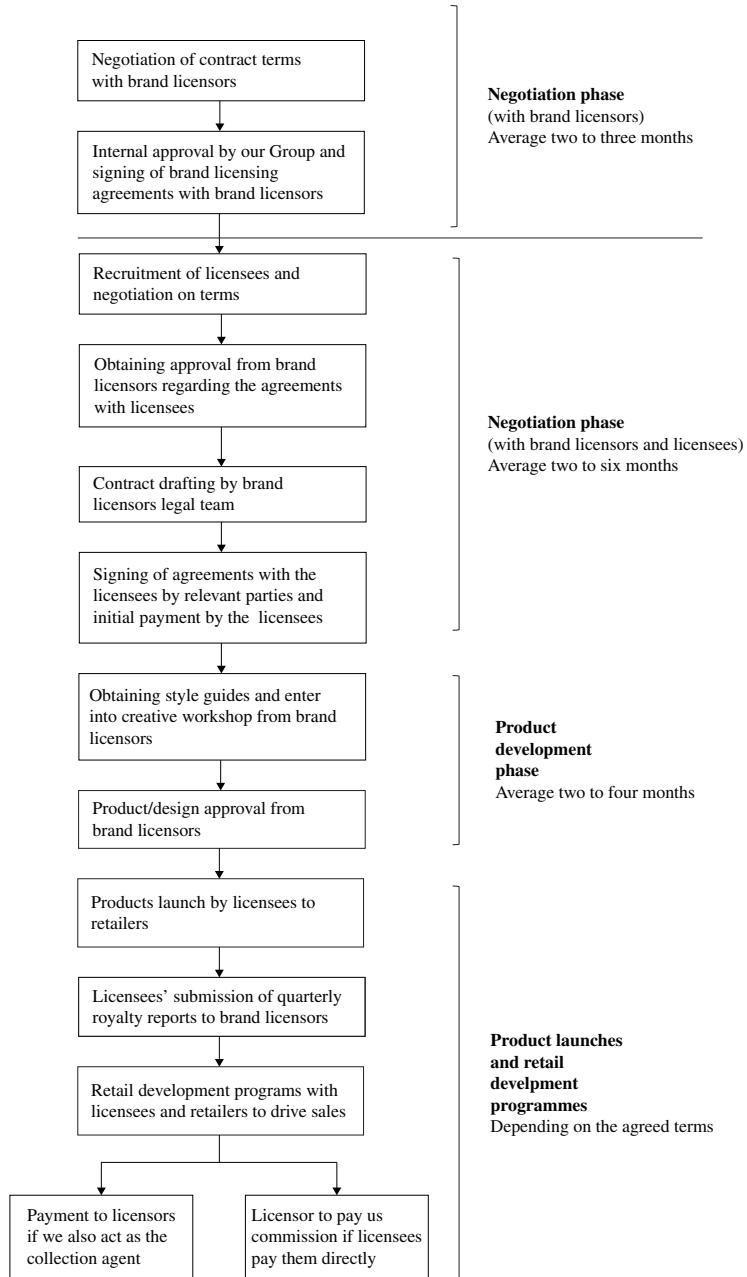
Negotiation of contract terms with brand licensors

Internal approval by our Group and signing of brand licensing agreements with brand licensors

**Negotiation phase**
(with brand licensors)
Average two to three months

Recruitment of licensees and negotiation on terms

Obtaining approval from brand licensors regarding the agreements with licensees

Contract drafting by brand licensors legal team

Signing of agreements with the licensees by relevant parties and initial payment by the licensees

**Negotiation phase**
(with brand licensors and licensees)
Average two to six months

Obtaining style guides and enter into creative workshop from brand licensors

Product/design approval from brand licensors

**Product development phase**
Average two to four months

Products launch by licensees to retailers

Licensees' submission of quarterly royalty reports to brand licensors

Retail development programs with licensees and retailers to drive sales

Payment to licensors if we also act as the collection agent

Licensor to pay us commission if licensees pay them directly

**Product launches and retail develpment programmes**
Depending on the agreed terms